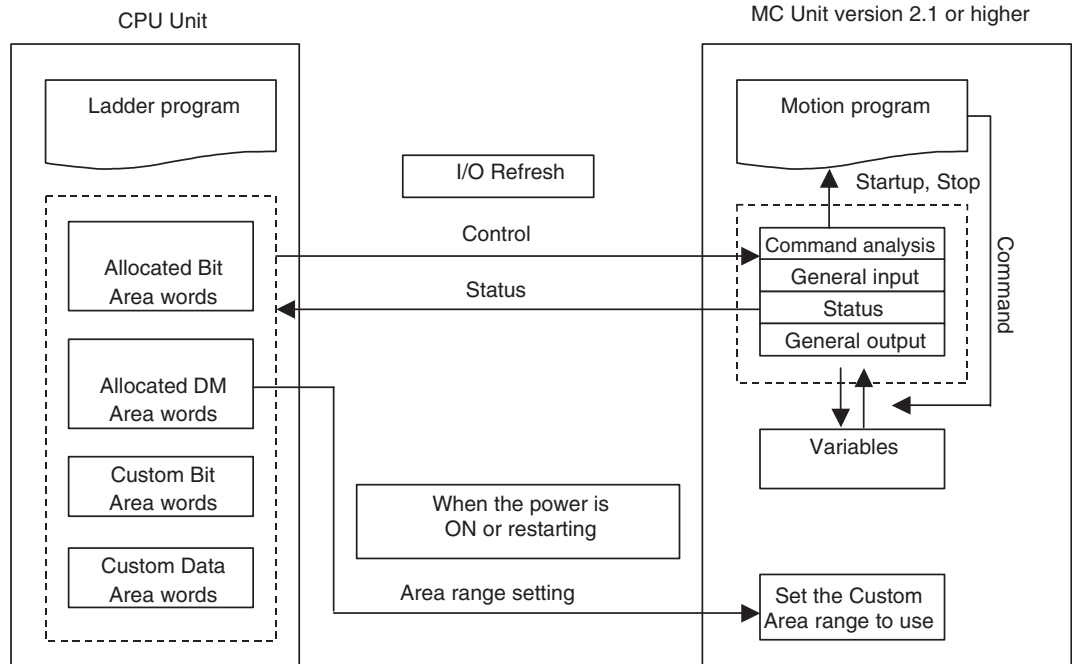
CPU Unit

MC Unit version 2.1 or higher

Ladder program

Motion program

I/O Refresh

Startup, Stop

Control

Command analysis

General input

Status

General output

Command

Allocated Bit Area words

Status

Allocated DM Area words

Variables

Custom Bit Area words

When the power is ON or restarting

Custom Data Area words

Area range setting

Set the Custom Area range to use